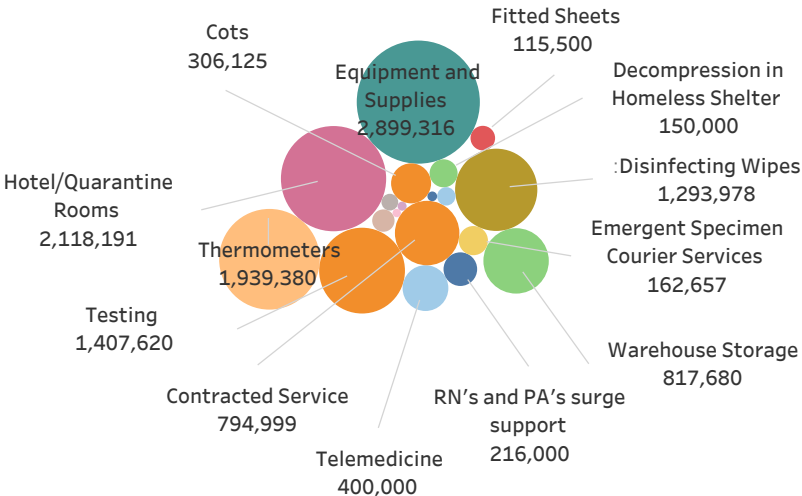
Cots
306,125

Fitted Sheets
115,500

Equipment and Supplies
2,899,316

Decompression in Homeless Shelter
150,000

Hotel/Quarantine Rooms
2,118,191

:Disinfecting Wipes
1,293,978

Emergent Specimen Courier Services
162,657

Thermometers
1,939,380

Testing
1,407,620

Warehouse Storage
817,680

Contracted Service
794,999

RN's and PA's surge support
216,000

Telemedicine
400,000